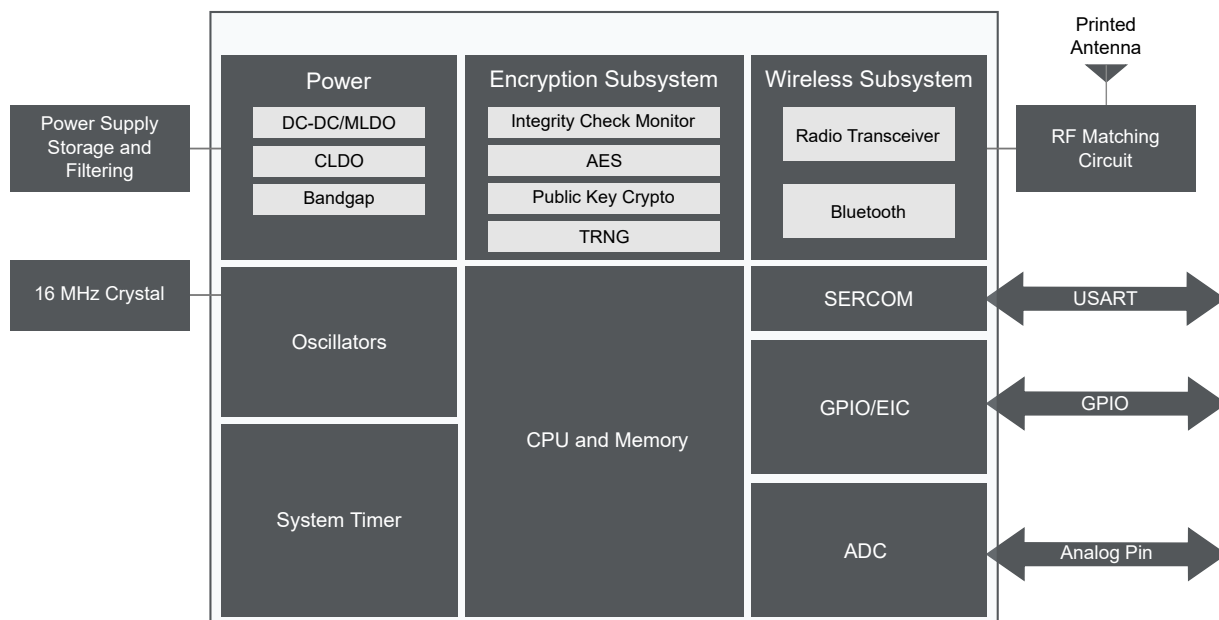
Printed Antenna

Power Supply Storage and Filtering

Power
DC-DC/MLDO
CLDO
Bandgap

Encryption Subsystem
Integrity Check Monitor
AES
Public Key Crypto
TRNG

Wireless Subsystem
Radio Transceiver
Bluetooth

RF Matching Circuit

16 MHz Crystal

Oscillators

CPU and Memory

SERCOM

USART

GPIO/EIC

GPIO

System Timer

ADC

Analog Pin